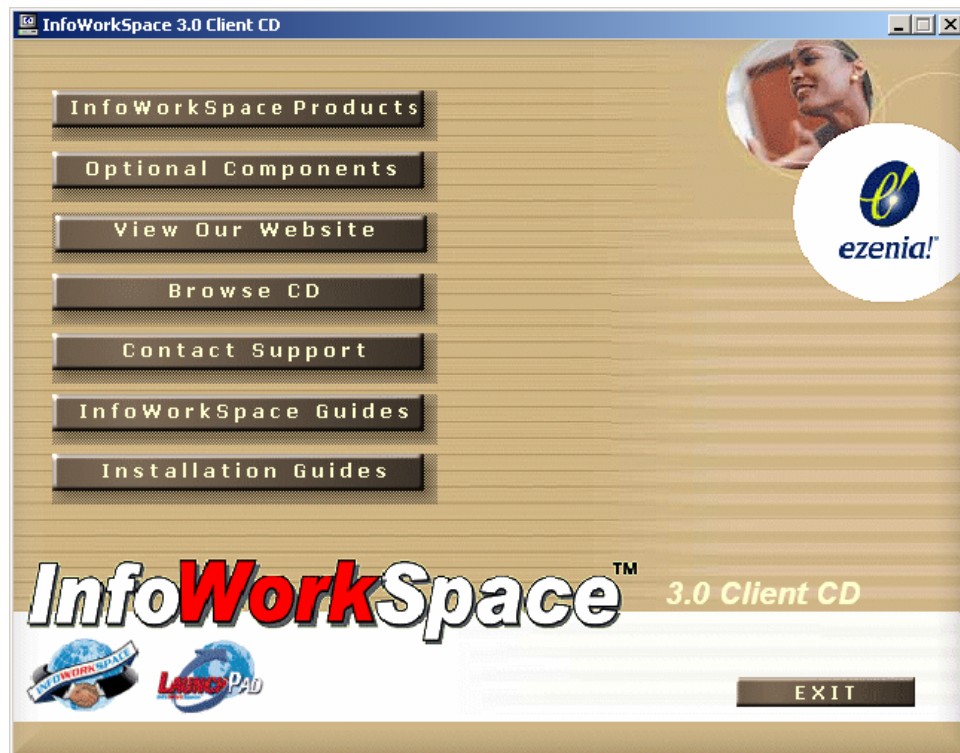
InfoWorkSpace 3.0 Client CD

InfoWorkSpace Products

Optional Components

View Our Website

Browse CD

Contact Support

InfoWorkSpace Guides

Installation Guides

ezenia!

InfoWorkSpace™

3.0 Client CD

INFOWORKSPACE

LAUNCHPAD

EXIT